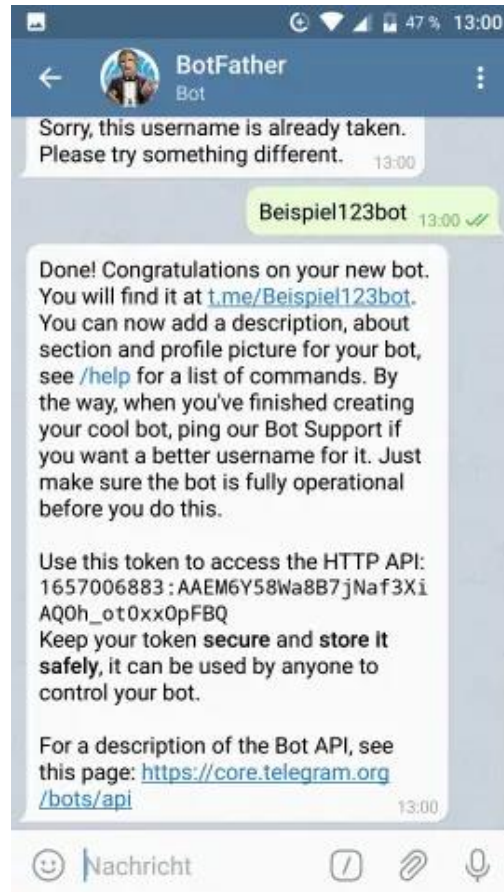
47 % 13:00

BotFather
Bot

Sorry, this username is already taken. Please try something different. 13:00

Beispiel123bot 13:00

Done! Congratulations on your new bot. You will find it at t.me/Beispiel123bot. You can now add a description, about section and profile picture for your bot, see /help for a list of commands. By the way, when you've finished creating your cool bot, ping our Bot Support if you want a better username for it. Just make sure the bot is fully operational before you do this.

Use this token to access the HTTP API:
1657006883:AAEM6Y58Wa8B7jNaf3XiAQOh_otOxxOpFBQ
Keep your token secure and store it safely, it can be used by anyone to control your bot.

For a description of the Bot API, see this page: https://core.telegram.org/bots/api 13:00

Nachricht